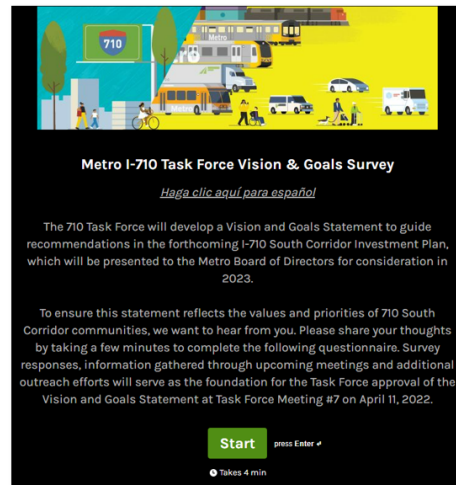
710

Metro

Metro I-710 Task Force Vision & Goals Survey

Haga clic aquí para español

The 710 Task Force will develop a Vision and Goals Statement to guide recommendations in the forthcoming I-710 South Corridor Investment Plan, which will be presented to the Metro Board of Directors for consideration in 2023.

To ensure this statement reflects the values and priorities of 710 South Corridor communities, we want to hear from you. Please share your thoughts by taking a few minutes to complete the following questionnaire. Survey responses, information gathered through upcoming meetings and additional outreach efforts will serve as the foundation for the Task Force approval of the Vision and Goals Statement at Task Force Meeting #7 on April 11, 2022.

Start press Enter ↵

Takes 4 min